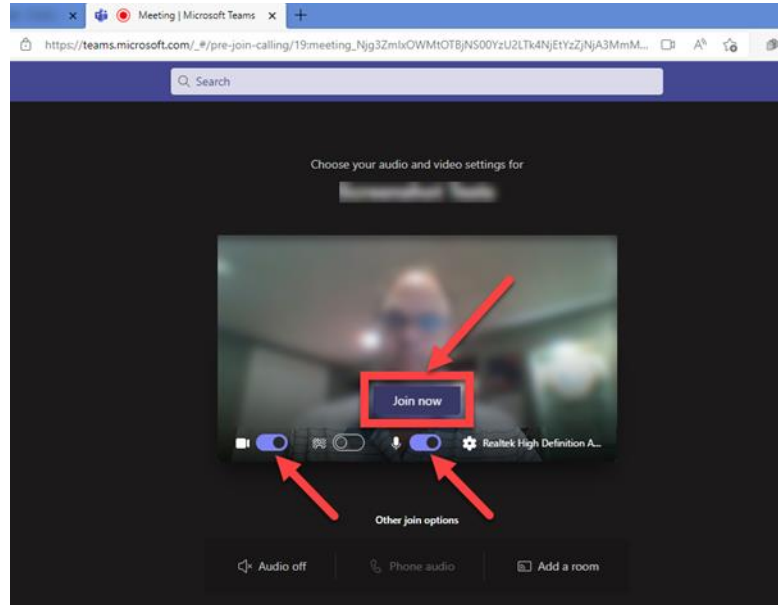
Meeting | Microsoft Teams

https://teams.microsoft.com/_#/pre-join-calling/19:meeting_Njg3ZmlxOWMtOTBjNS00YzU2LTk4NjEtYzZjNjA3MmM...

Search

Choose your audio and video settings for

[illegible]

Join now

Realtek High Definition A...

Other join options

Audio off

Phone audio

Add a room